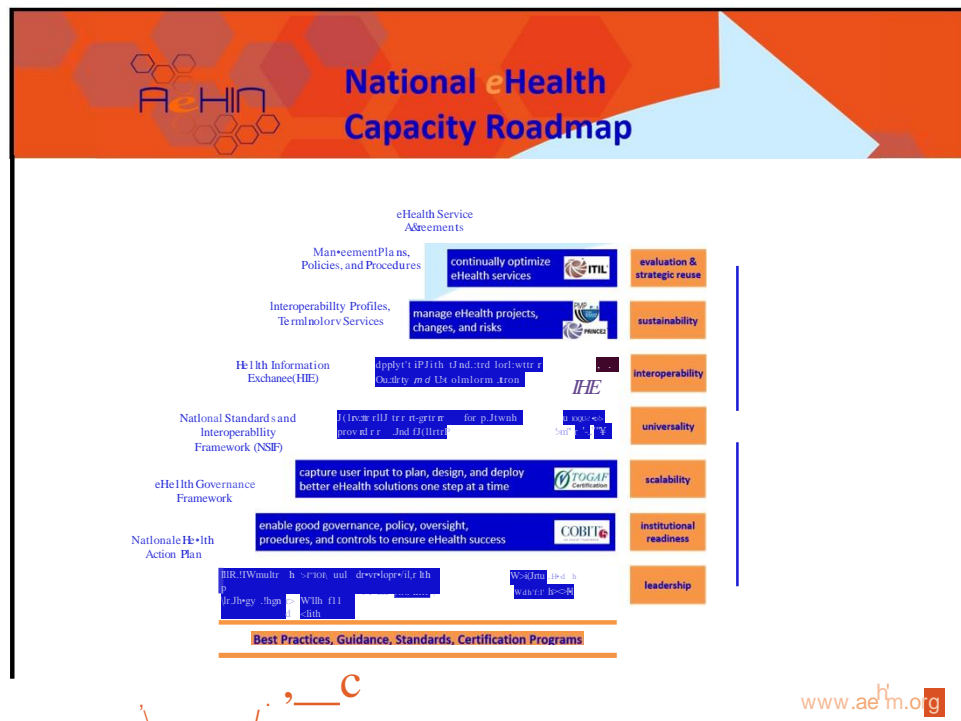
AeHIN

National eHealth Capacity Roadmap

eHealth Service A&reements

Man•eementPlans, Policies, and Procedures

continually optimize eHealth services

ITIL

evaluation & strategic reuse

Interoperabillty Profiles, Termlnolorv Services

manage eHealth projects, changes, and risks

PMP

PRINCE2

sustainability

He1lth Information Exchanee(HIE)

dpplyt't iPJith tJnd.:trd lorl:wttr r Ou.:tlrty md U:t olmlorm .tron

IHE

interoperability

Natlonal Standards and Interoperabllity Framework (NSIF)

J(lrv:ttr rllJ tr r rt-grtr rr for p.Jtwnh prov rd r r .Jnd fJ(llrtrl

universality

eHe1lth Governance Framework

capture user input to plan, design, and deploy better eHealth solutions one step at a time

TOGAF Certification

scalability

NationaleHe•lth Action Plan

enable good governance, policy, oversight, proedures, and controls to ensure eHealth success

COBIT

institutional readiness

llIR.!IWmultr h uul dr•vr•lopr•/il,r lth p lr.Jh•gy .!hgn W'llh f11 lith

W>i(Jrtu d h

leadership

Best Practices, Guidance, Standards, Certification Programs

www.aehin.org

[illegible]